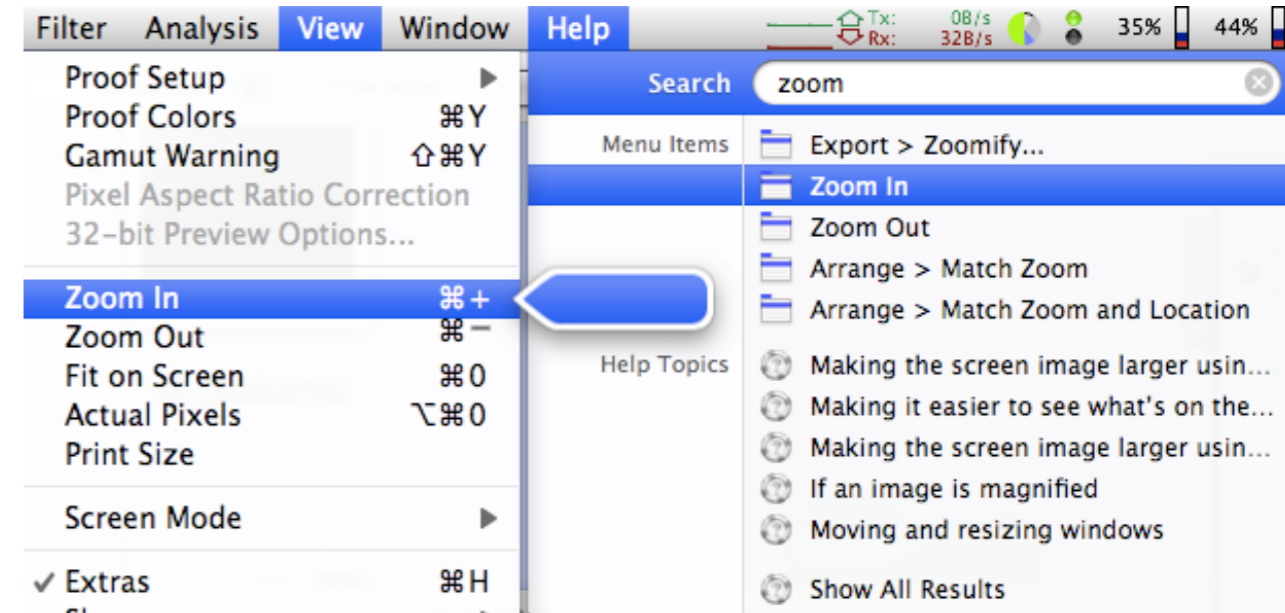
Filter Analysis View Window Help

Tx: 0B/s
Rx: 32B/s
35% 44%

Proof Setup
Proof Colors ⌘Y
Gamut Warning ⇧⌘Y
Pixel Aspect Ratio Correction
32-bit Preview Options...

Zoom In ⌘+
Zoom Out ⌘−
Fit on Screen ⌘0
Actual Pixels ⌥⌘0
Print Size

Screen Mode

✓ Extras ⌘H

Search zoom

Menu Items
Export > Zoomify...
Zoom In
Zoom Out
Arrange > Match Zoom
Arrange > Match Zoom and Location

Help Topics
Making the screen image larger usin...
Making it easier to see what's on the...
Making the screen image larger usin...
If an image is magnified
Moving and resizing windows

Show All Results